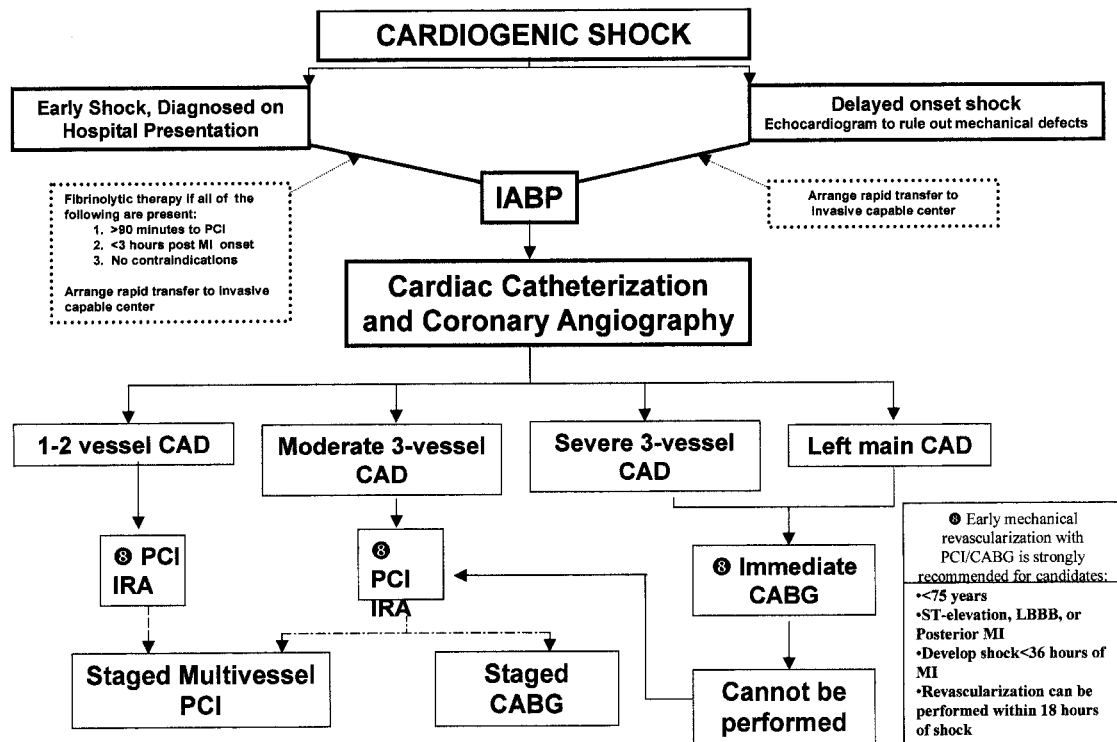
CARDIOGENIC SHOCK

Early Shock, Diagnosed on Hospital Presentation

Delayed onset shock
Echocardiogram to rule out mechanical defects

Fibrinolytic therapy if all of the following are present:
1. >90 minutes to PCI
2. <3 hours post MI onset
3. No contraindications

Arrange rapid transfer to invasive capable center

IABP

Arrange rapid transfer to invasive capable center

Cardiac Catheterization and Coronary Angiography

1-2 vessel CAD

Moderate 3-vessel CAD

Severe 3-vessel CAD

Left main CAD

❽ PCI IRA

❽ PCI IRA

❽ Immediate CABG

❽ Early mechanical revascularization with PCI/CABG is strongly recommended for candidates:
•<75 years
•ST-elevation, LBBB, or Posterior MI
•Develop shock<36 hours of MI
•Revascularization can be performed within 18 hours of shock

Staged Multivessel PCI

Staged CABG

Cannot be performed